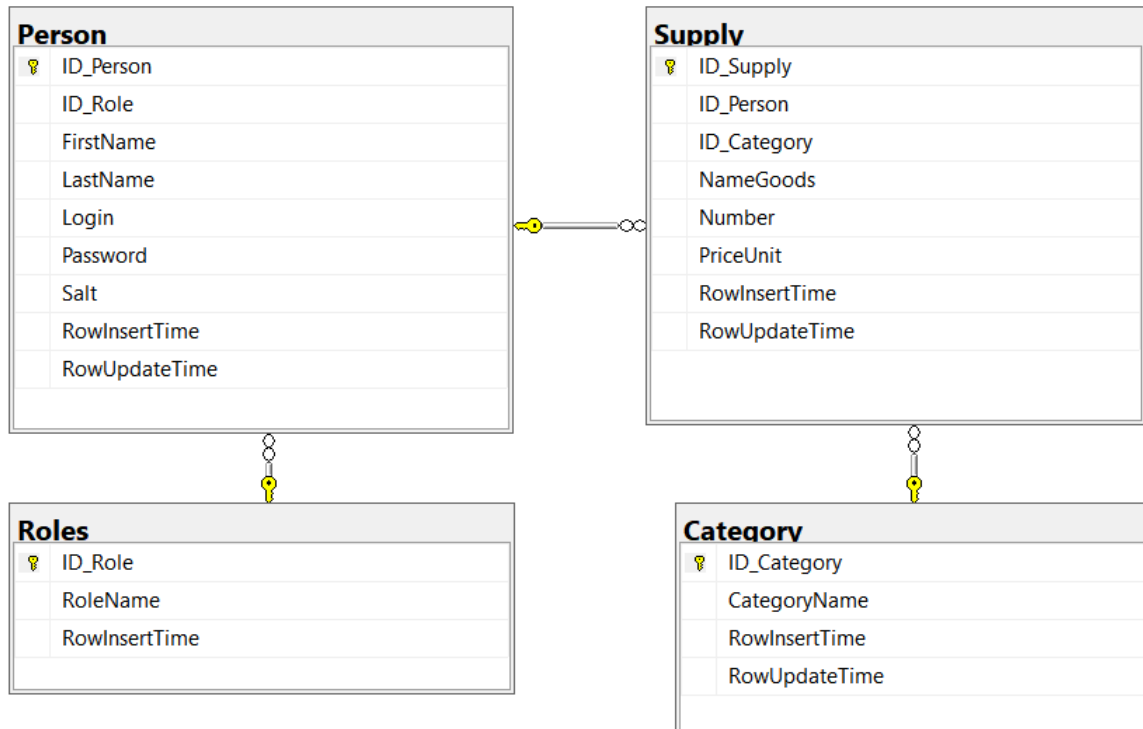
Person
ID_Person
ID_Role
FirstName
LastName
Login
Password
Salt
RowInsertTime
RowUpdateTime

Supply
ID_Supply
ID_Person
ID_Category
NameGoods
Number
PriceUnit
RowInsertTime
RowUpdateTime

Roles
ID_Role
RoleName
RowInsertTime

Category
ID_Category
CategoryName
RowInsertTime
RowUpdateTime